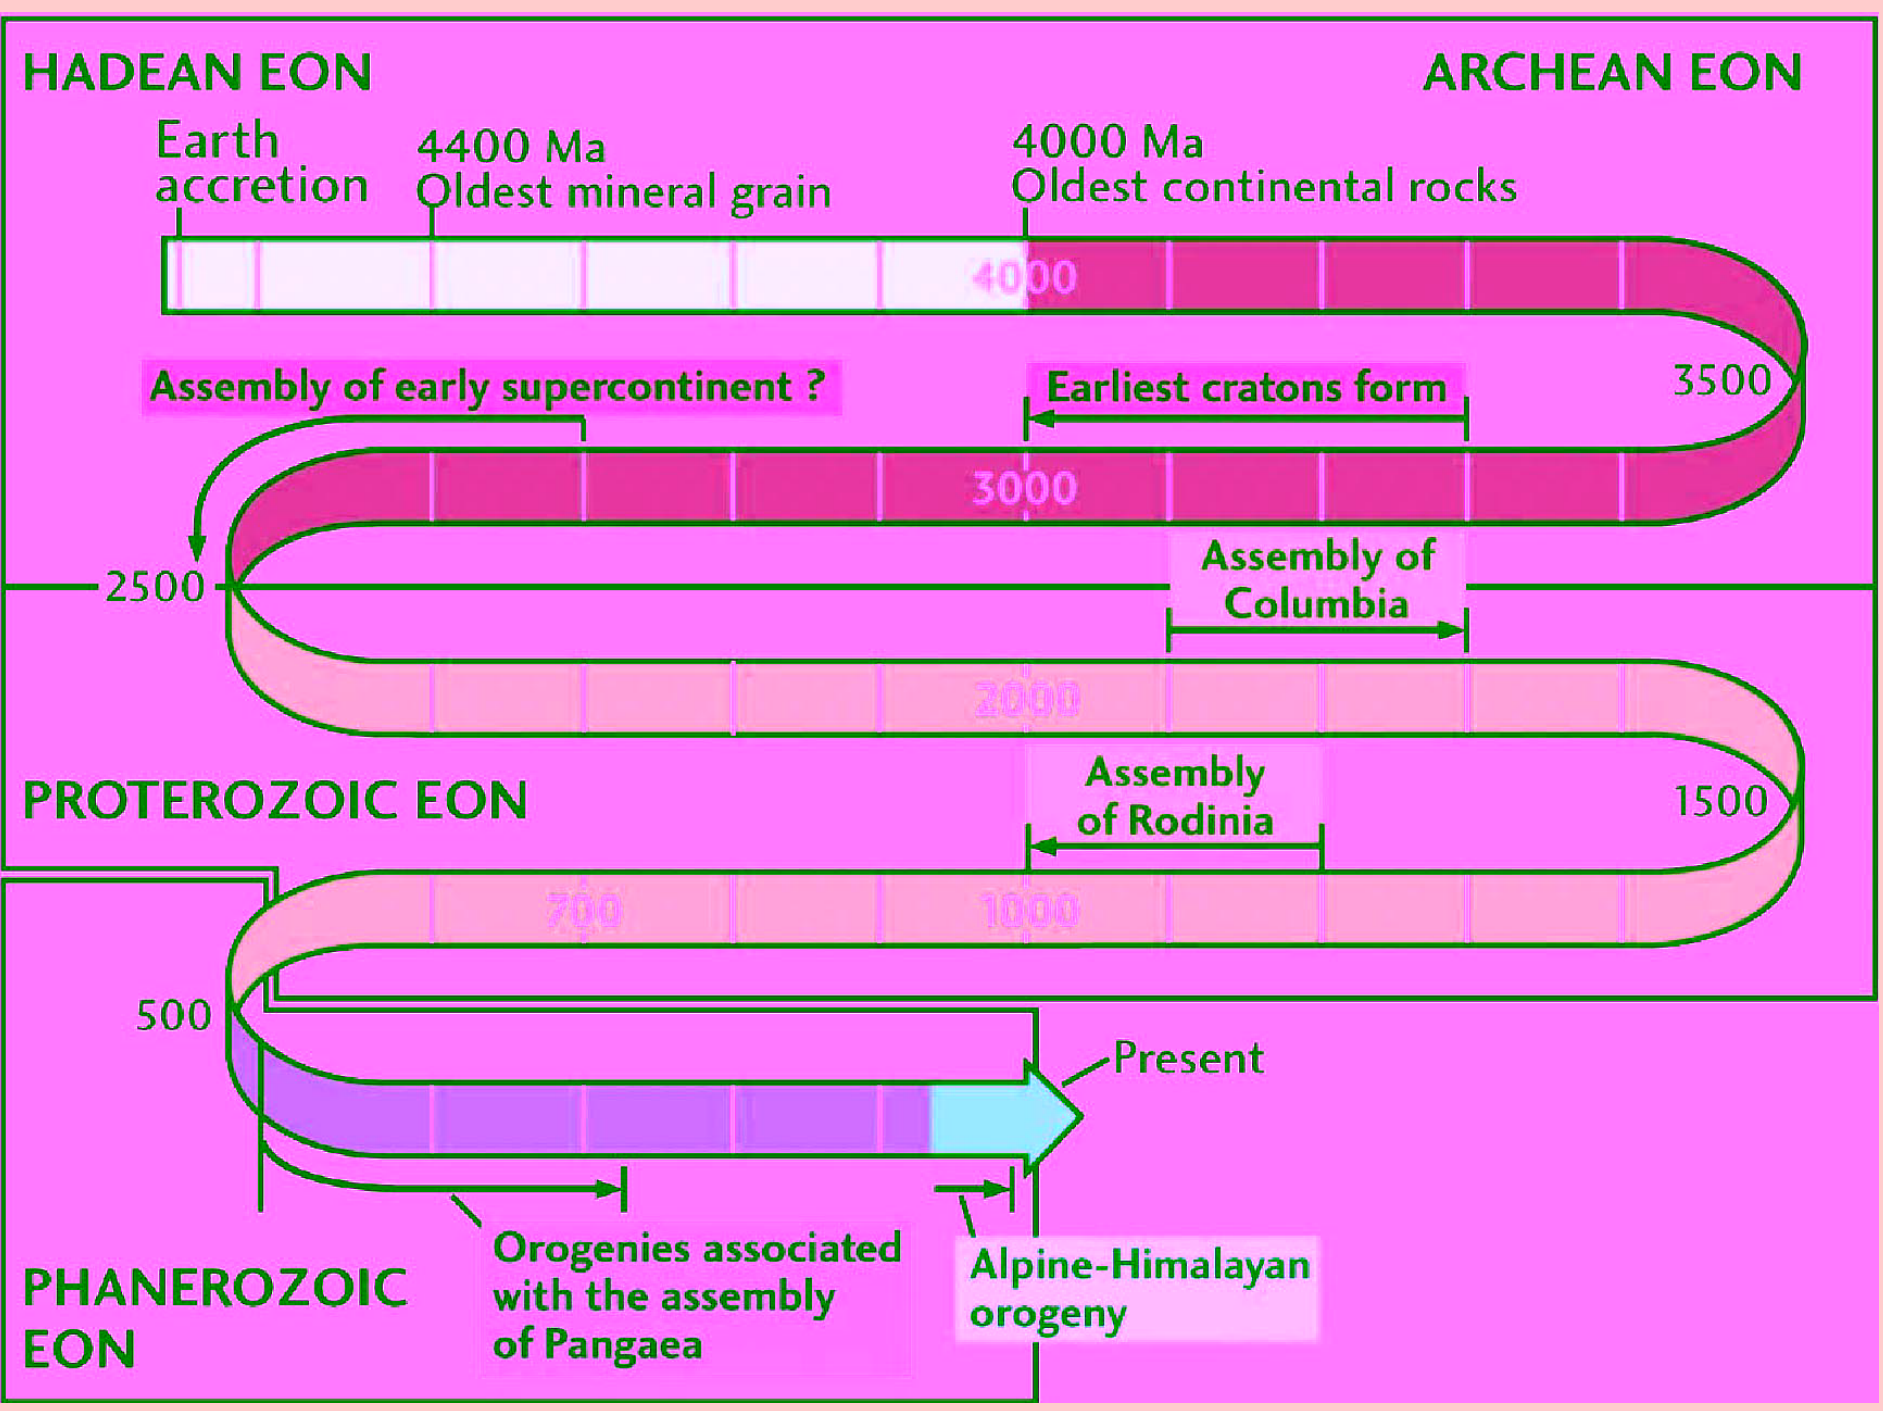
HADEAN EON

ARCHEAN EON

Earth accretion

4400 Ma
Oldest mineral grain

4000 Ma
Oldest continental rocks

4000

3500

Assembly of early supercontinent ?

Earliest cratons form

3000

2500

Assembly of Columbia

2000

PROTEROZOIC EON

Assembly of Rodinia

1500

700

1000

500

Present

PHANEROZOIC EON

Orogenies associated with the assembly of Pangaea

Alpine-Himalayan orogeny